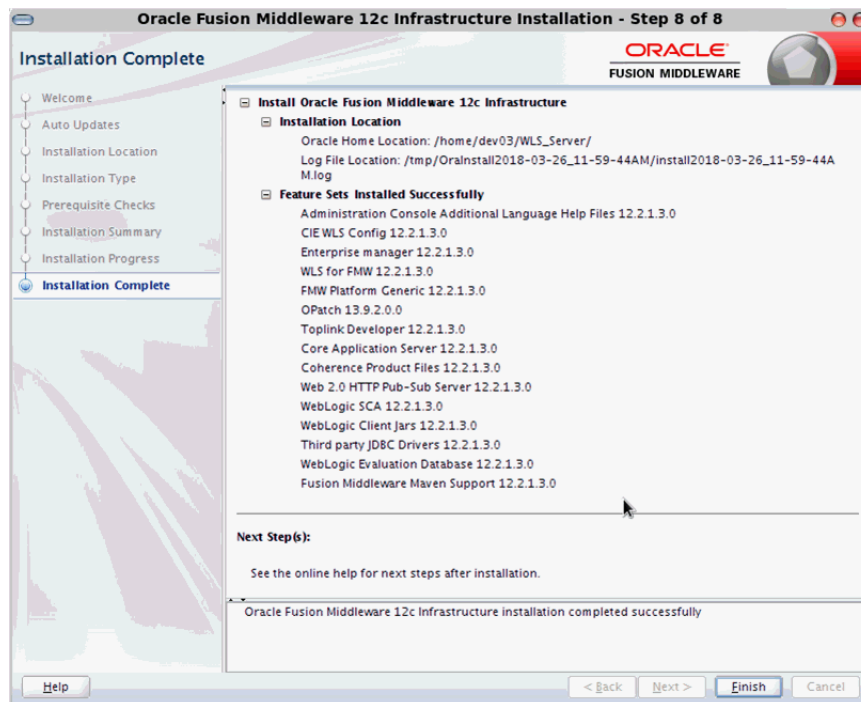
Oracle Fusion Middleware 12c Infrastructure Installation - Step 8 of 8

Installation Complete

ORACLE
FUSION MIDDLEWARE

Welcome
Auto Updates
Installation Location
Installation Type
Prerequisite Checks
Installation Summary
Installation Progress
Installation Complete

Install Oracle Fusion Middleware 12c Infrastructure
Installation Location
Oracle Home Location: /home/dev03/WLS_Server/
Log File Location: /tmp/OraInstall2018-03-26_11-59-44AM/install2018-03-26_11-59-44AM.log
Feature Sets Installed Successfully
Administration Console Additional Language Help Files 12.2.1.3.0
CIE WLS Config 12.2.1.3.0
Enterprise manager 12.2.1.3.0
WLS for FMW 12.2.1.3.0
FMW Platform Generic 12.2.1.3.0
OPatch 13.9.2.0.0
Toplink Developer 12.2.1.3.0
Core Application Server 12.2.1.3.0
Coherence Product Files 12.2.1.3.0
Web 2.0 HTTP Pub-Sub Server 12.2.1.3.0
WebLogic SCA 12.2.1.3.0
WebLogic Client Jars 12.2.1.3.0
Third party JDBC Drivers 12.2.1.3.0
WebLogic Evaluation Database 12.2.1.3.0
Fusion Middleware Maven Support 12.2.1.3.0

Next Step(s):

See the online help for next steps after installation.

Oracle Fusion Middleware 12c Infrastructure installation completed successfully

Help
< Back
Next >
Finish
Cancel